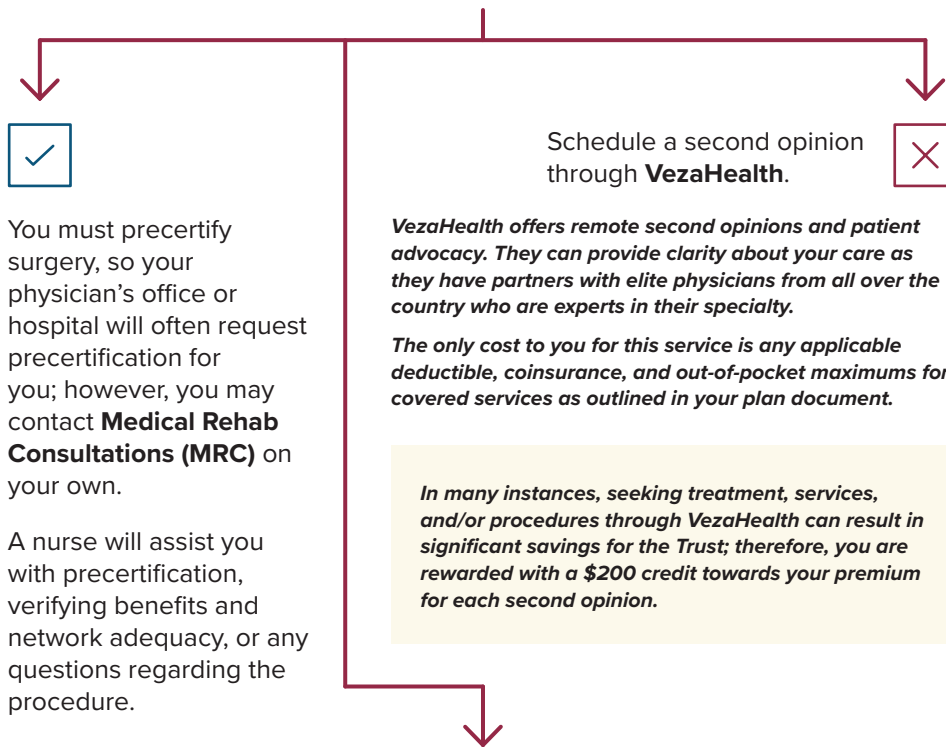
You must precertify surgery, so your physician's office or hospital will often request precertification for you; however, you may contact **Medical Rehab Consultations (MRC)** on your own.

A nurse will assist you with precertification, verifying benefits and network adequacy, or any questions regarding the procedure.

Schedule a second opinion through **VezaHealth**.

***VezaHealth offers remote second opinions and patient advocacy. They can provide clarity about your care as they have partners with elite physicians from all over the country who are experts in their specialty.***

***The only cost to you for this service is any applicable deductible, coinsurance, and out-of-pocket maximums for covered services as outlined in your plan document.***

***In many instances, seeking treatment, services, and/or procedures through VezaHealth can result in significant savings for the Trust; therefore, you are rewarded with a \$200 credit towards your premium for each second opinion.***